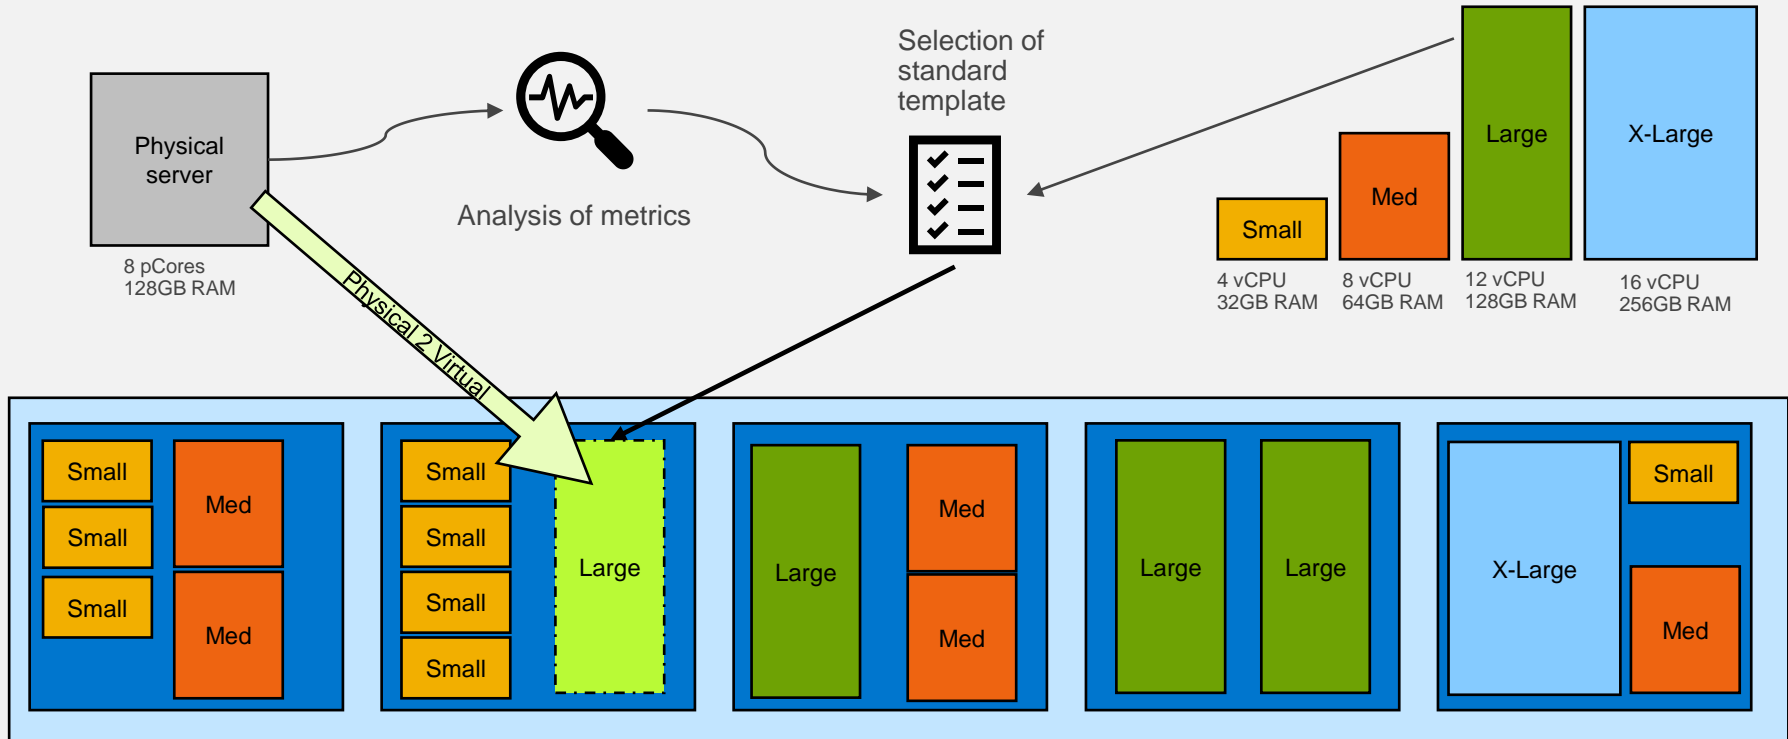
Physical server

8 pCores
128GB RAM

Analysis of metrics

Selection of standard template

Small
4 vCPU
32GB RAM

Med
8 vCPU
64GB RAM

Large
12 vCPU
128GB RAM

X-Large
16 vCPU
256GB RAM

Physical 2 Virtual

Small
Small
Small
Med
Med

Small
Small
Small
Small
Large

Large
Med
Med

Large
Large

X-Large
Small
Med